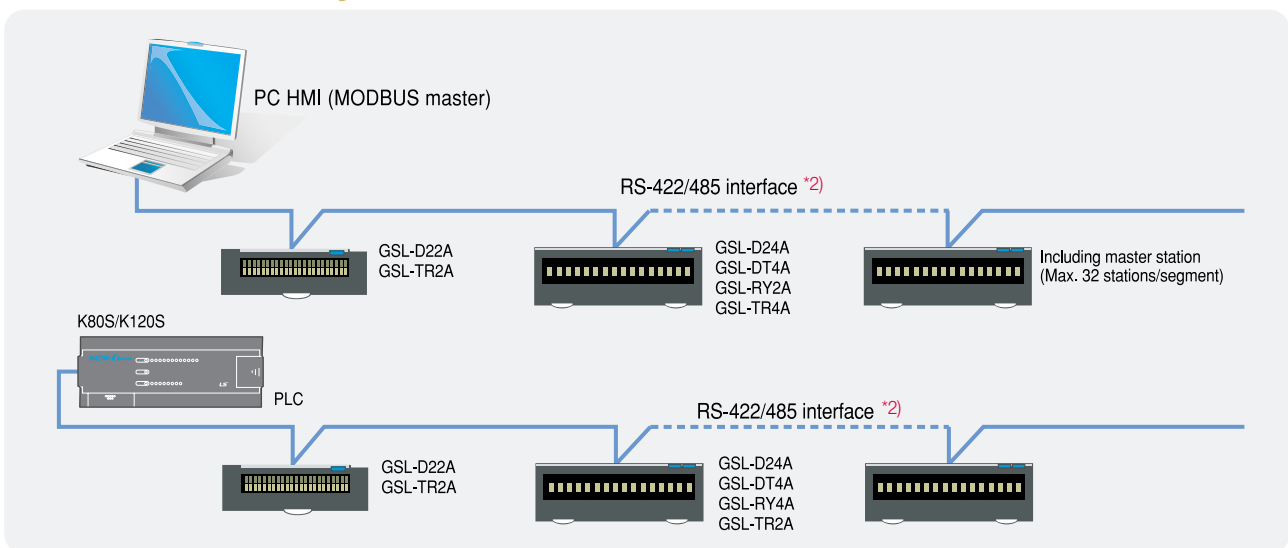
PC HMI (MODBUS master)

RS-422/485 interface *2)

GSL-D22A
GSL-TR2A

GSL-D24A
GSL-DT4A
GSL-RY2A
GSL-TR4A

Including master station
(Max. 32 stations/segment)

K80S/K120S

PLC

RS-422/485 interface *2)

GSL-D22A
GSL-TR2A

GSL-D24A
GSL-DT4A
GSL-RY4A
GSL-TR2A